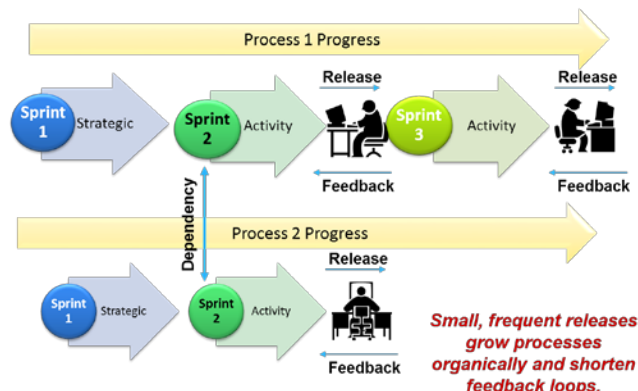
Process 1 Progress

Sprint 1 Strategic

Sprint 2 Activity

Release

Feedback

Sprint 3 Activity

Release

Feedback

Dependency

Process 2 Progress

Sprint 1 Strategic

Sprint 2 Activity

Release

Feedback

Small, frequent releases grow processes organically and shorten feedback loops.